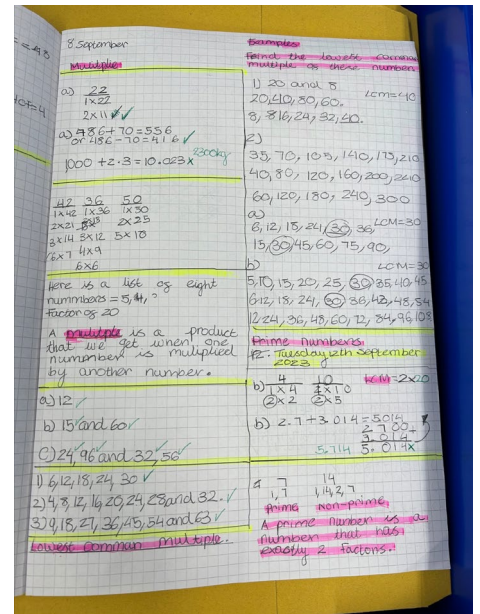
=48

HCF=4

8 September
Multiple

a) 22
1×22
2×11 ✓✓

a) 486+70=556
or 486−70=416 ✓

1000 ÷ 2.3 = 10.023× 2300kg

42 36 50
1×42 1×36 1×50
2×21 2×18 2×25
3×14 3×12 5×10
6×7 4×9
6×6

Here is a list of eight numbers = 5, 4, ?
Factor of 20

A multiple is a product that we get when one number is multiplied by another number.

a) 12 ✓

b) 15 and 60 ✓

c) 24, 96 and 32, 56 ✓

1) 6, 12, 18, 24, 30 ✓
2) 4, 8, 12, 16, 20, 24, 28 and 32. ✓
3) 9, 18, 27, 36, 45, 54 and 63 ✓

Lowest common multiple.

Examples
Find the lowest common multiple of these numbers

1) 20 and 8
20, 40, 80, 60. LCM=40
8, 16, 24, 32, 40.

2)
35, 70, 105, 140, 175, 210
40, 80, 120, 160, 200, 240
60, 120, 180, 240, 300

a)
6, 12, 15, 24, 30, 36 LCM=30
15, 30, 45, 60, 75, 90,

b) LCM=30
5, 10, 15, 20, 25, 30, 35, 40, 45
6, 12, 18, 24, 60, 36, 42, 48, 54
12, 24, 36, 48, 60, 72, 84, 96, 108

Prime numbers
Tuesday 12th September 2023

b) 4 10 LCM=2×20
1×4 1×10
2×2 2×5

b) 2.7+3.014=5.014
2.700
+3.014
5.714 5.014×

9 14
1, 7 1, 14, 2, 7
Prime Non-prime
A prime number is a number that has exactly 2 factors.